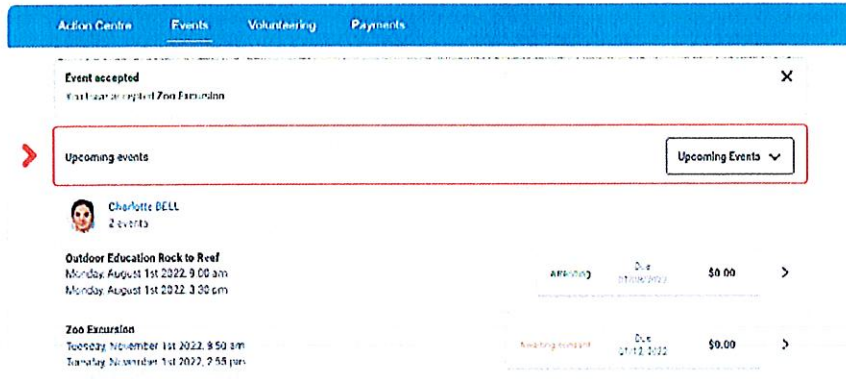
Action Centre Events Volunteering Payments

Event accepted
You have accepted Zoo Excursion

Upcoming events

Upcoming Events

Charlotte BELL
2 events

Outdoor Education Rock to Reef
Monday, August 1st 2022, 9:00 am
Monday, August 1st 2022, 3:30 pm

Attending

Due
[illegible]

$0.00

Zoo Excursion
Tuesday, November 1st 2022, 8:50 am
Tuesday, November 1st 2022, 2:55 pm

Awaiting consent

Due
01.12.2022

$0.00